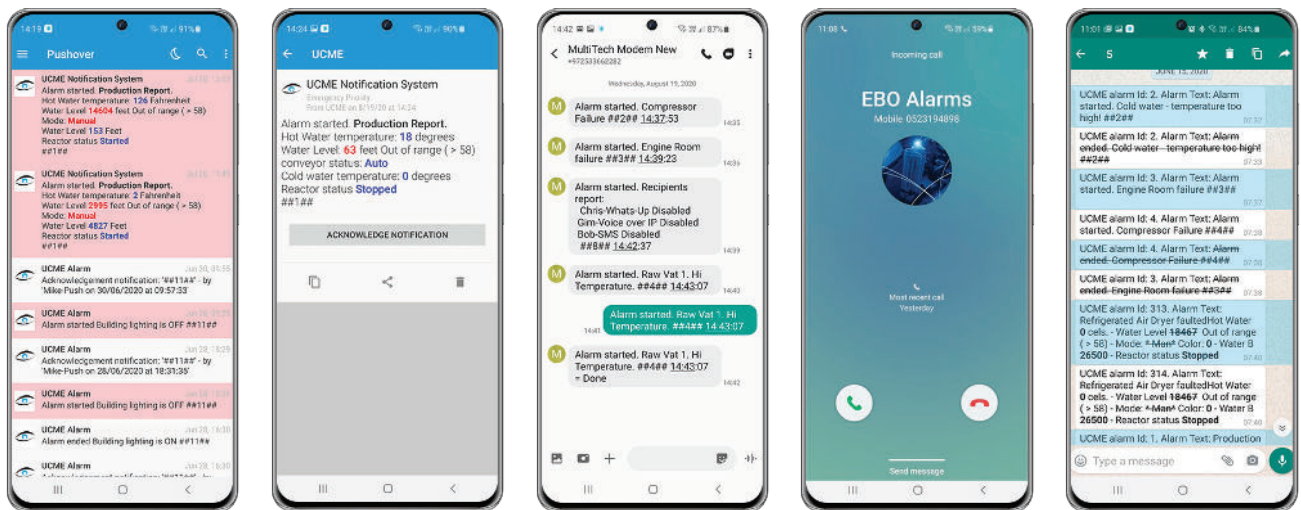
14:19 91%
Pushover

UCME Notification System Jul 15, 13:52
Alarm started. Production Report.
Hot Water temperature: 126 Fahrenheit
Water Level 14604 feet Out of range ( > 58)
Mode: Manual
Water Level 153 Feet
Reactor status Started
##1##

UCME Notification System Jul 15, 13:48
Alarm started. Production Report.
Hot Water temperature: 2 Fahrenheit
Water Level 2995 feet Out of range ( > 58)
Mode: Manual
Water Level 4827 Feet
Reactor status Started
##1##

UCME Alarm Jun 30, 09:55
Acknowledgement notification: '##11##' - by 'Mike-Push on 30/06/2020 at 09:57:33'

UCME Alarm Jun 30, 09:33
Alarm started Building lighting is OFF ##1##

UCME Alarm Jun 28, 18:28
Acknowledgement notification: '##11##' - by 'Mike-Push on 28/06/2020 at 18:31:35'

UCME Alarm Jun 28, 18:28
Alarm started Building lighting is OFF ##1##

UCME Alarm Jun 28, 18:28
Alarm ended Building lighting is ON ##1##

UCME Alarm Jun 28, 18:28
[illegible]

14:24 90%
UCME
UCME Notification System
Emergency Priority
From UCME on 8/15/20 at 14:24
Alarm started. Production Report.
Hot Water temperature: 18 degrees
Water Level: 63 feet Out of range ( > 58)
conveyor status: Auto
Cold water temperature: 0 degrees
Reactor status Stopped
##1##
ACKNOWLEDGE NOTIFICATION

14:42 87%
MultiTech Modem New
+972533662282
Wednesday, August 19, 2020
Alarm started. Compressor Failure ##2## 14:37:53 14:35
Alarm started. Engine Room failure ##3## 14:39:23 14:36
Alarm started. Recipients report:
Chris-Whats-Up Disabled
Gim-Voice over IP Disabled
Bob-SMS Disabled
##8## 14:42:37 14:39
Alarm started. Raw Vat 1. Hi Temperature. ##4## 14:43:07 14:40
14:41 Alarm started. Raw Vat 1. Hi Temperature. ##4## 14:43:07
Alarm started. Raw Vat 1. Hi Temperature. ##4## 14:43:07 = Done 14:42

11:06 59%
Incoming call
EBO Alarms
Mobile 0523194896
Most recent call
Yesterday
Send message

11:01 84%
5
JUNE 15, 2020
UCME alarm Id: 2. Alarm Text: Alarm started. Cold water - temperature too high! ##2## 07:32
UCME alarm Id: 2. Alarm Text: Alarm ended. Cold water - temperature too hight ##2## 07:33
UCME alarm Id: 3. Alarm Text: Alarm started. Engine Room failure ##3## 07:37
UCME alarm Id: 4. Alarm Text: Alarm started. Compressor Failure ##4## 07:38
UCME alarm Id: 4. Alarm Text: Alarm ended. Compressor Failure ##4## 07:38
UCME alarm Id: 3. Alarm Text: Alarm ended. Engine Room failure ##3## 07:38
UCME alarm Id: 313. Alarm Text: Refrigerated Air Dryer faultedHot Water 0 cels. - Water Level 18467 Out of range ( > 58) - Mode: *Man* Color: 0 - Water B 26500 - Reactor status Stopped 07:40
UCME alarm Id: 314. Alarm Text: Refrigerated Air Dryer faultedHot Water 0 cels. - Water Level 18467 Out of range ( > 58) - Mode: *Man* Color: 0 - Water B 26500 - Reactor status Stopped 07:40
UCME alarm Id: 1. Alarm Text: Production
Type a message